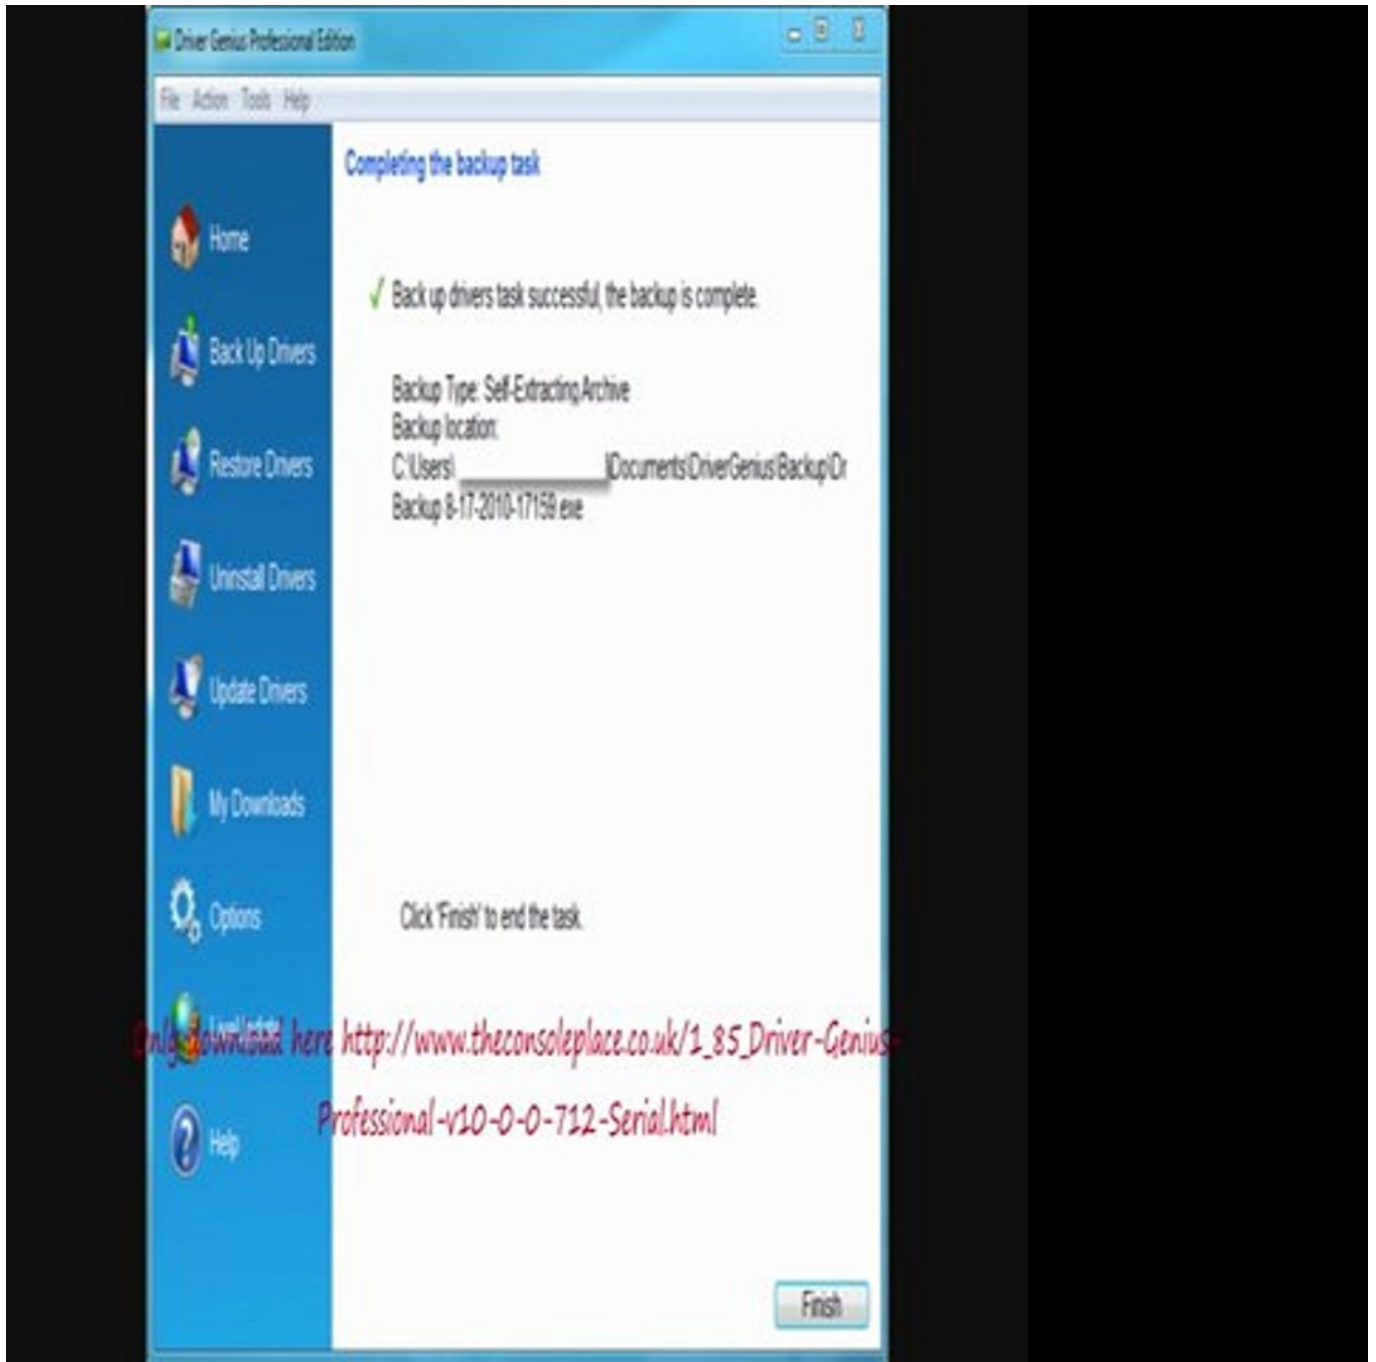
Driver Genius Professional Edition

File Action Tools Help

Completing the backup task

Home

Back Up Drivers

Restore Drivers

Uninstall Drivers

Update Drivers

My Downloads

Options

LiveUpdate

Help

✓ Back up drivers task successful, the backup is complete.

Backup Type: Self-Extracting Archive
Backup location:
C:\Users\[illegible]\Documents\DriverGenius\Backup\Dr
Backup 8-17-2010-17159.exe

Click 'Finish' to end the task.

Only download here http://www.theconsoleplace.co.uk/1_85_Driver-Genius-Professional-v10-0-0-712-Serial.html

Finish